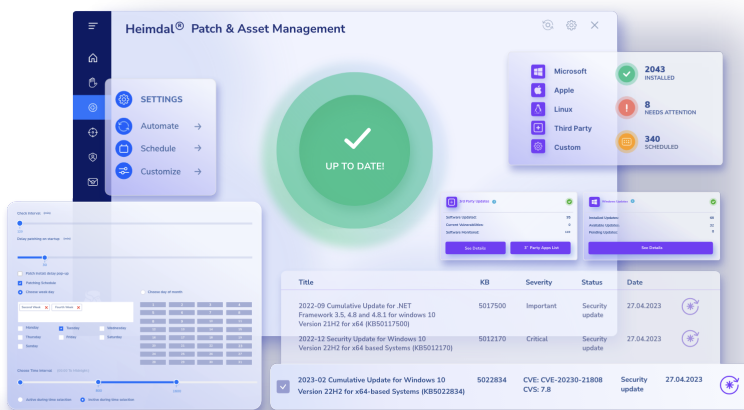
Heimdal® Patch & Asset Management

SETTINGS

Automate →

Schedule →

Customize →

UP TO DATE!

Microsoft

Apple

Linux

Third Party

Custom

2043
INSTALLED

8
NEEDS ATTENTION

340
SCHEDULED

3rd Party Updates

Software Updated

Current Vulnerabilities

Software Monitored

See Details

3rd Party Apps List

Windows Updates

Installed Updates

Available Updates

Pending Updates

See Details

| Title | KB | Severity | Status | Date |
|---|---|---|---|---|
| 2022-09 Cumulative Update for .NET Framework 3.5, 4.8 and 4.8.1 for windows 10 Version 21H2 for x64 (KB5017500) | 5017500 | Important | Security update | 27.04.2023 |
| 2022-12 Security Update for Windows 10 Version 22H2 for x64-based Systems (KB5012170) | 5012170 | Critical | Security update | 27.04.2023 |
| 2023-02 Cumulative Update for Windows 10 Version 22H2 for x64-based Systems (KB5022834) | 5022834 | CVE: CVE-20230-21808 CVS: 7.8 | Security update | 27.04.2023 |

Check interval

Delay patching at startup

Patch Installs delay pop-up

Patching Schedule

Choose week day

Choose day of month

Second Week

Fourth Week

Monday

Tuesday

Wednesday

Thursday

Friday

Saturday

Sunday

Choose Time interval

Active during time selection

Active during time selection